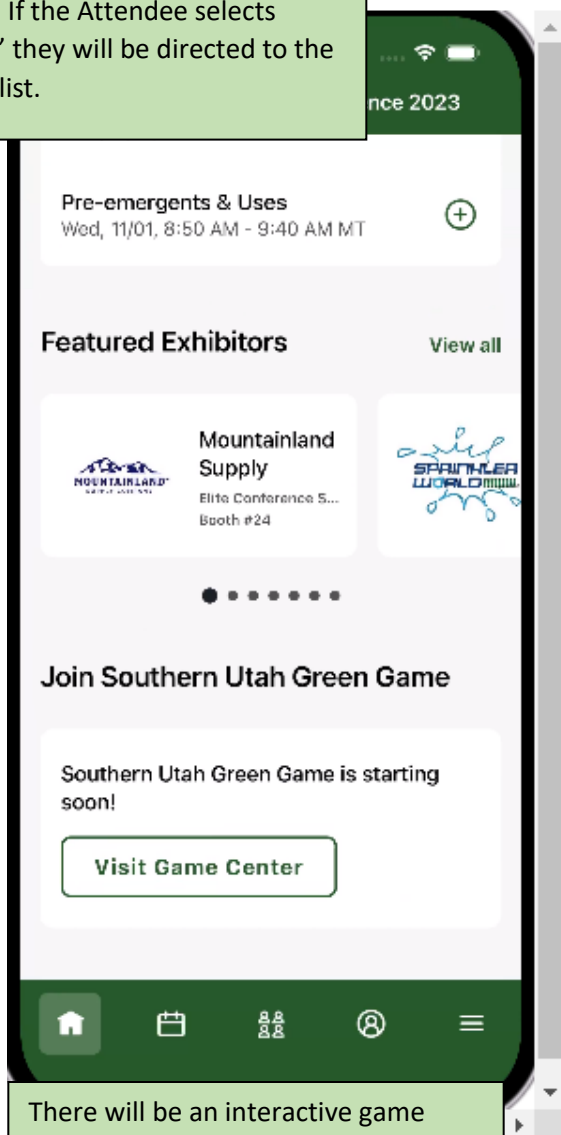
If the Attendee selects
' they will be directed to the list.

nce 2023

Pre-emergents & Uses
Wed, 11/01, 8:50 AM - 9:40 AM MT

Featured Exhibitors

View all

MOUNTAINLAND

Mountainland Supply
Elite Conference S...
Booth #24

SPRINKLER WORLD

Join Southern Utah Green Game

Southern Utah Green Game is starting soon!

Visit Game Center

There will be an interactive game